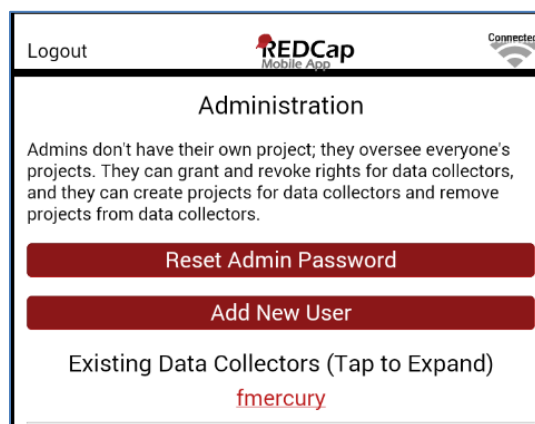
Logout

REDCap
Mobile App

Connected

Administration

Admins don't have their own project; they oversee everyone's projects. They can grant and revoke rights for data collectors, and they can create projects for data collectors and remove projects from data collectors.

Reset Admin Password

Add New User

Existing Data Collectors (Tap to Expand)

fmercury